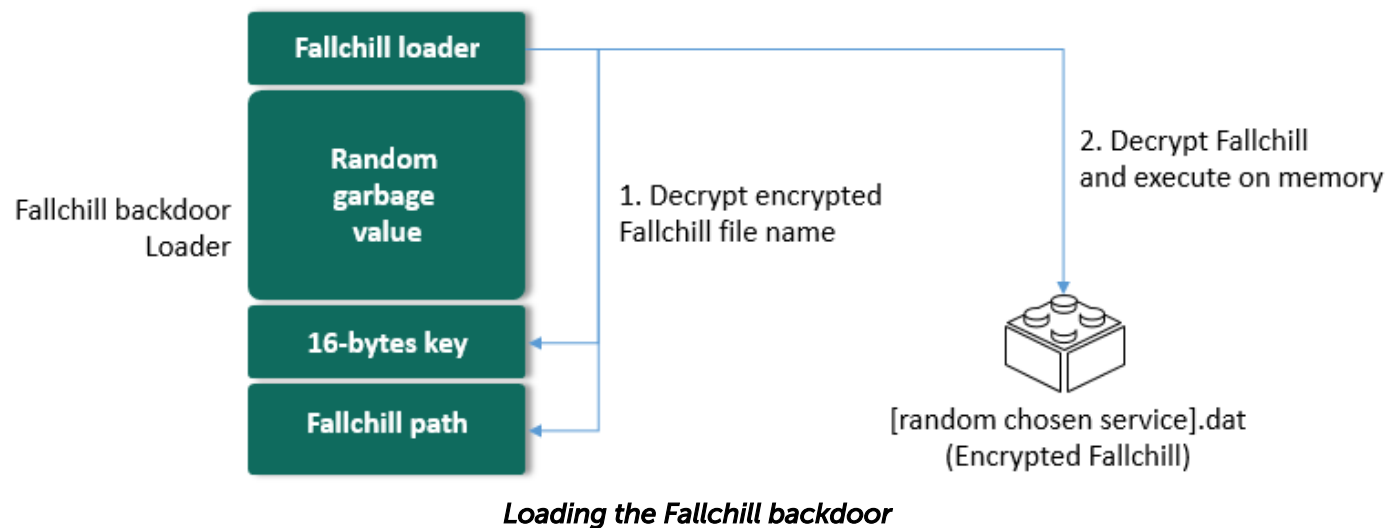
Fallchill backdoor Loader

Fallchill loader

Random garbage value

16-bytes key

Fallchill path

1. Decrypt encrypted Fallchill file name

2. Decrypt Fallchill and execute on memory

[random chosen service].dat (Encrypted Fallchill)

Loading the Fallchill backdoor